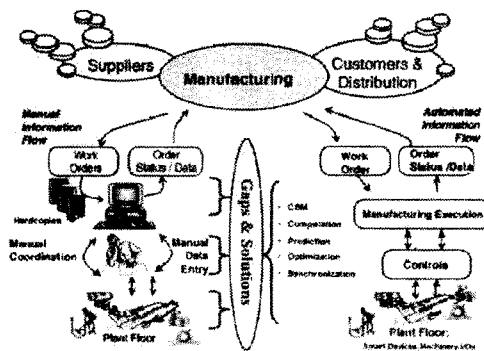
Suppliers

Manufacturing

Customers & Distribution

Manual Information Flow

Work Orders

Order Status / Data

Hardcopies

Manual Coordination

Manual Data Entry

Plant Floor

Gaps & Solutions

CBM

Compensation

Prediction

Optimization

Synchronization

Automated Information Flow

Work Order

Order Status /Data

Manufacturing Execution

Controls

Plant Floor: Smart Devices, Machinery I/Os